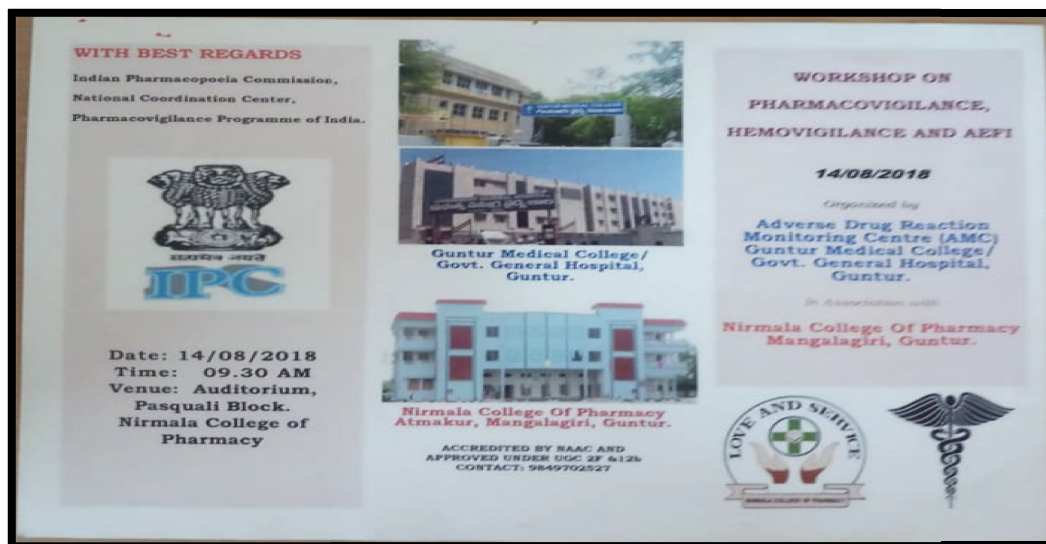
WITH BEST REGARDS

Indian Pharmacopoeia Commission, National Coordination Center, Pharmacovigilance Programme of India.

सत्यमेव जयते

IPC

Date: 14/08/2018
Time: 09.30 AM
Venue: Auditorium, Pasquali Block. Nirmala College of Pharmacy

Guntur Medical College/ Govt. General Hospital, Guntur.

Nirmala College Of Pharmacy Atmakur, Mangalagiri, Guntur.

ACCREDITED BY NAAC AND APPROVED UNDER UGC 2F &12b
CONTACT: 9849702527

WORKSHOP ON PHARMACOVIGILANCE, HEMOVIGILANCE AND AEFI

14/08/2018

Organized by

Adverse Drug Reaction Monitoring Centre (AMC) Guntur Medical College/ Govt. General Hospital, Guntur.

In Association with

Nirmala College Of Pharmacy Mangalagiri, Guntur.

LOVE AND SERVICE

NIRMALA COLLEGE OF PHARMACY